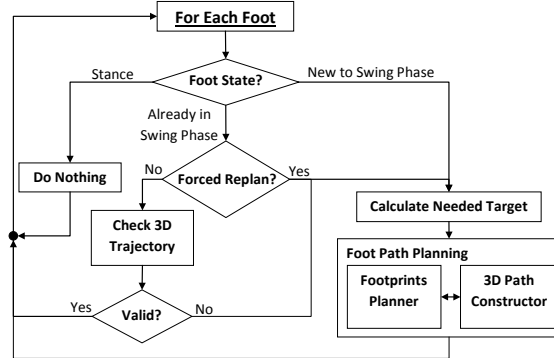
For Each Foot

Foot State?

Stance

New to Swing Phase

Already in Swing Phase

Do Nothing

No

Forced Replan?

Yes

Calculate Needed Target

Check 3D Trajectory

Foot Path Planning

Footprints Planner

3D Path Constructor

Yes

Valid?

No